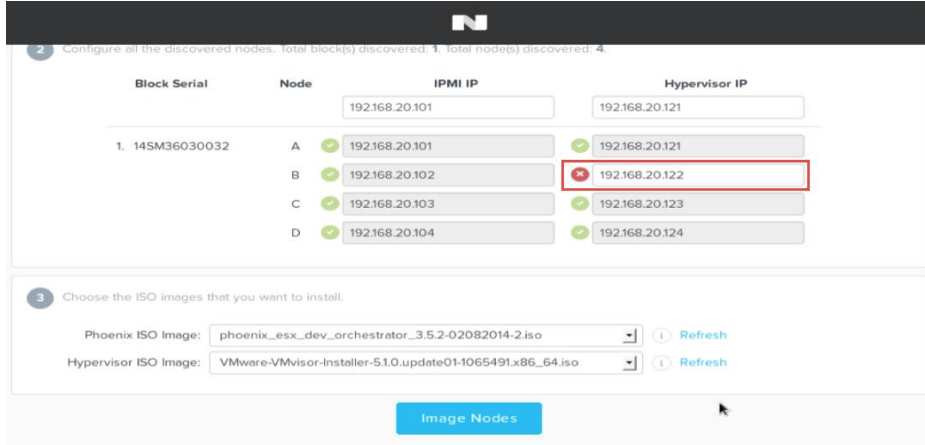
N

2 Configure all the discovered nodes. Total block(s) discovered: 1. Total node(s) discovered: 4.

| Block Serial | Node | IPMI IP | Hypervisor IP |
|---|---|---|---|
| | | 192.168.20.101 | 192.168.20.121 |
| 1. 14SM36030032 | A | 192.168.20.101 | 192.168.20.121 |
| | B | 192.168.20.102 | 192.168.20.122 |
| | C | 192.168.20.103 | 192.168.20.123 |
| | D | 192.168.20.104 | 192.168.20.124 |

3 Choose the ISO images that you want to install.

Phoenix ISO Image: phoenix_esx_dev_orchestrator_3.5.2-02082014-2.iso i Refresh

Hypervisor ISO Image: VMware-VMvisor-Installer-5.1.0.update01-1065491.x86_64.iso i Refresh

Image Nodes